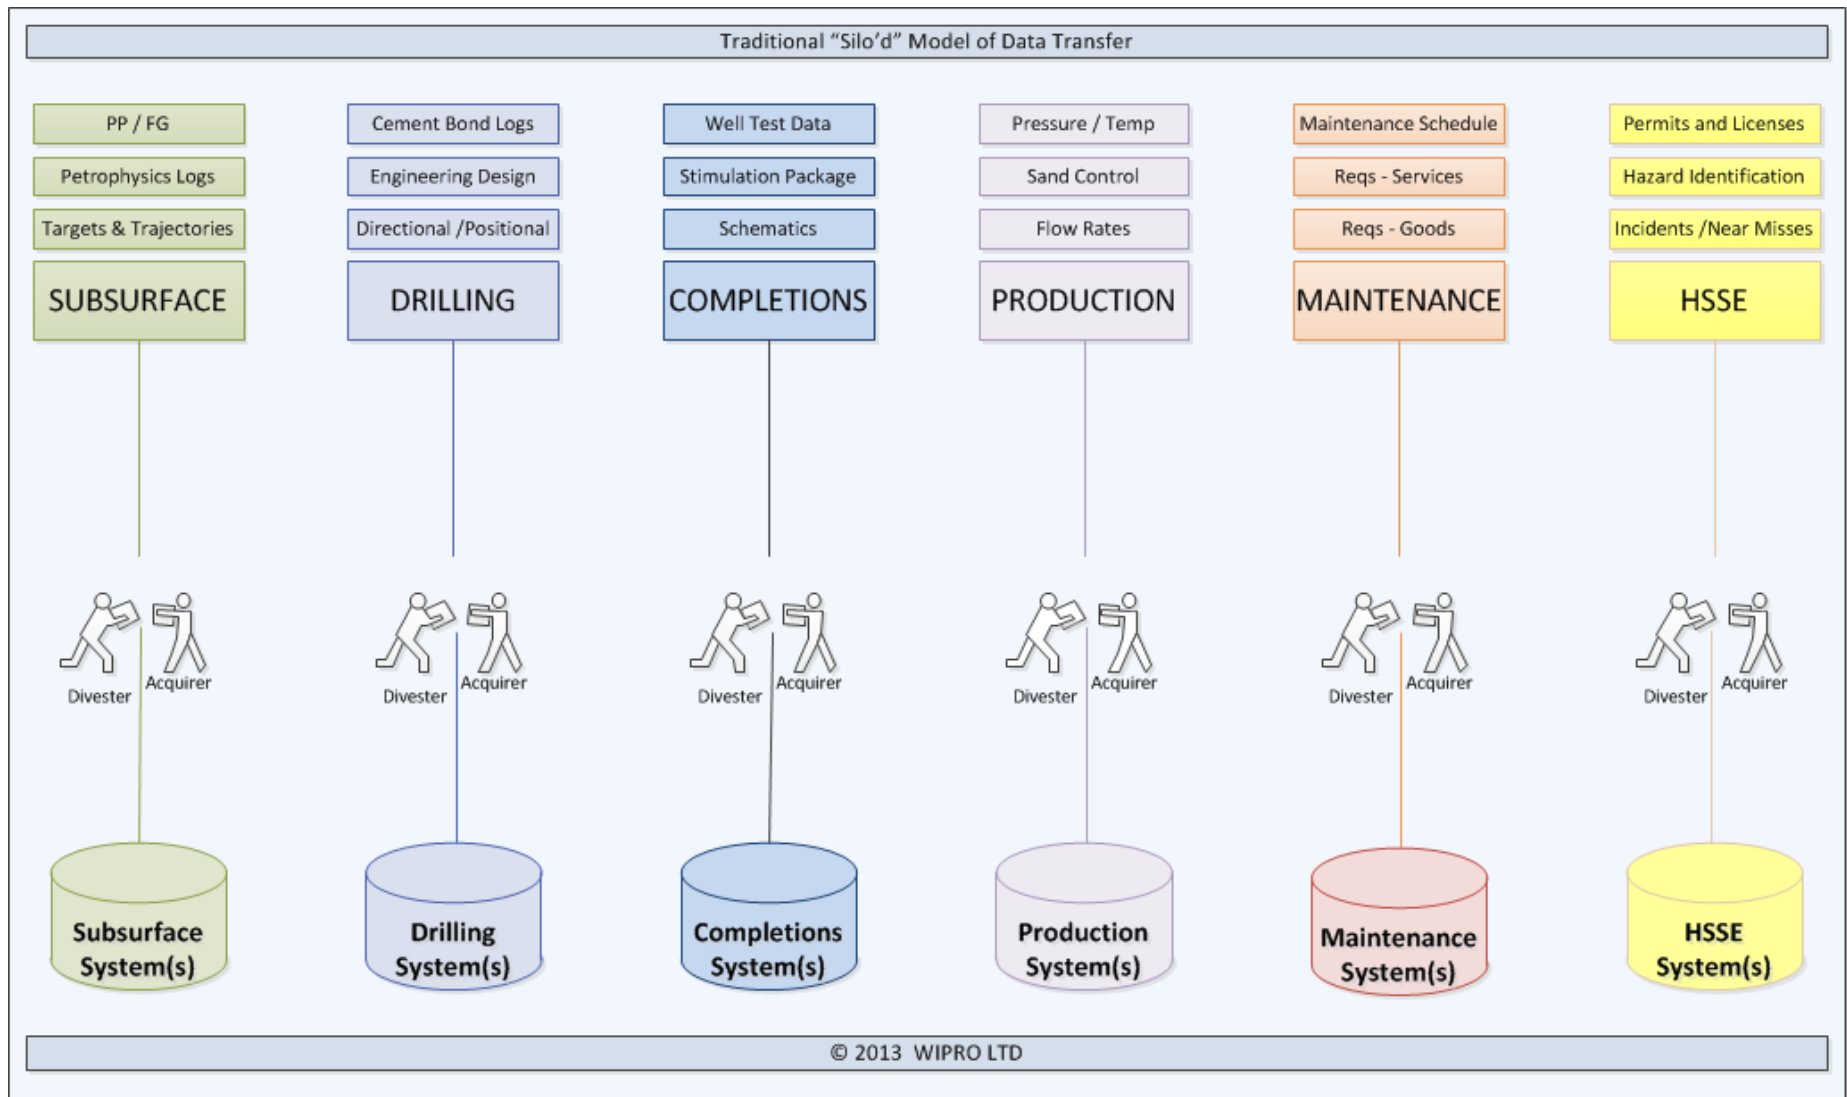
Traditional “Silo’d” Model of Data Transfer

PP / FG
Petrophysics Logs
Targets & Trajectories
SUBSURFACE
Divester Acquirer
Subsurface System(s)

Cement Bond Logs
Engineering Design
Directional /Positional
DRILLING
Divester Acquirer
Drilling System(s)

Well Test Data
Stimulation Package
Schematics
COMPLETIONS
Divester Acquirer
Completions System(s)

Pressure / Temp
Sand Control
Flow Rates
PRODUCTION
Divester Acquirer
Production System(s)

Maintenance Schedule
Reqs - Services
Reqs - Goods
MAINTENANCE
Divester Acquirer
Maintenance System(s)

Permits and Licenses
Hazard Identification
Incidents /Near Misses
HSSE
Divester Acquirer
HSSE System(s)

© 2013 WIPRO LTD